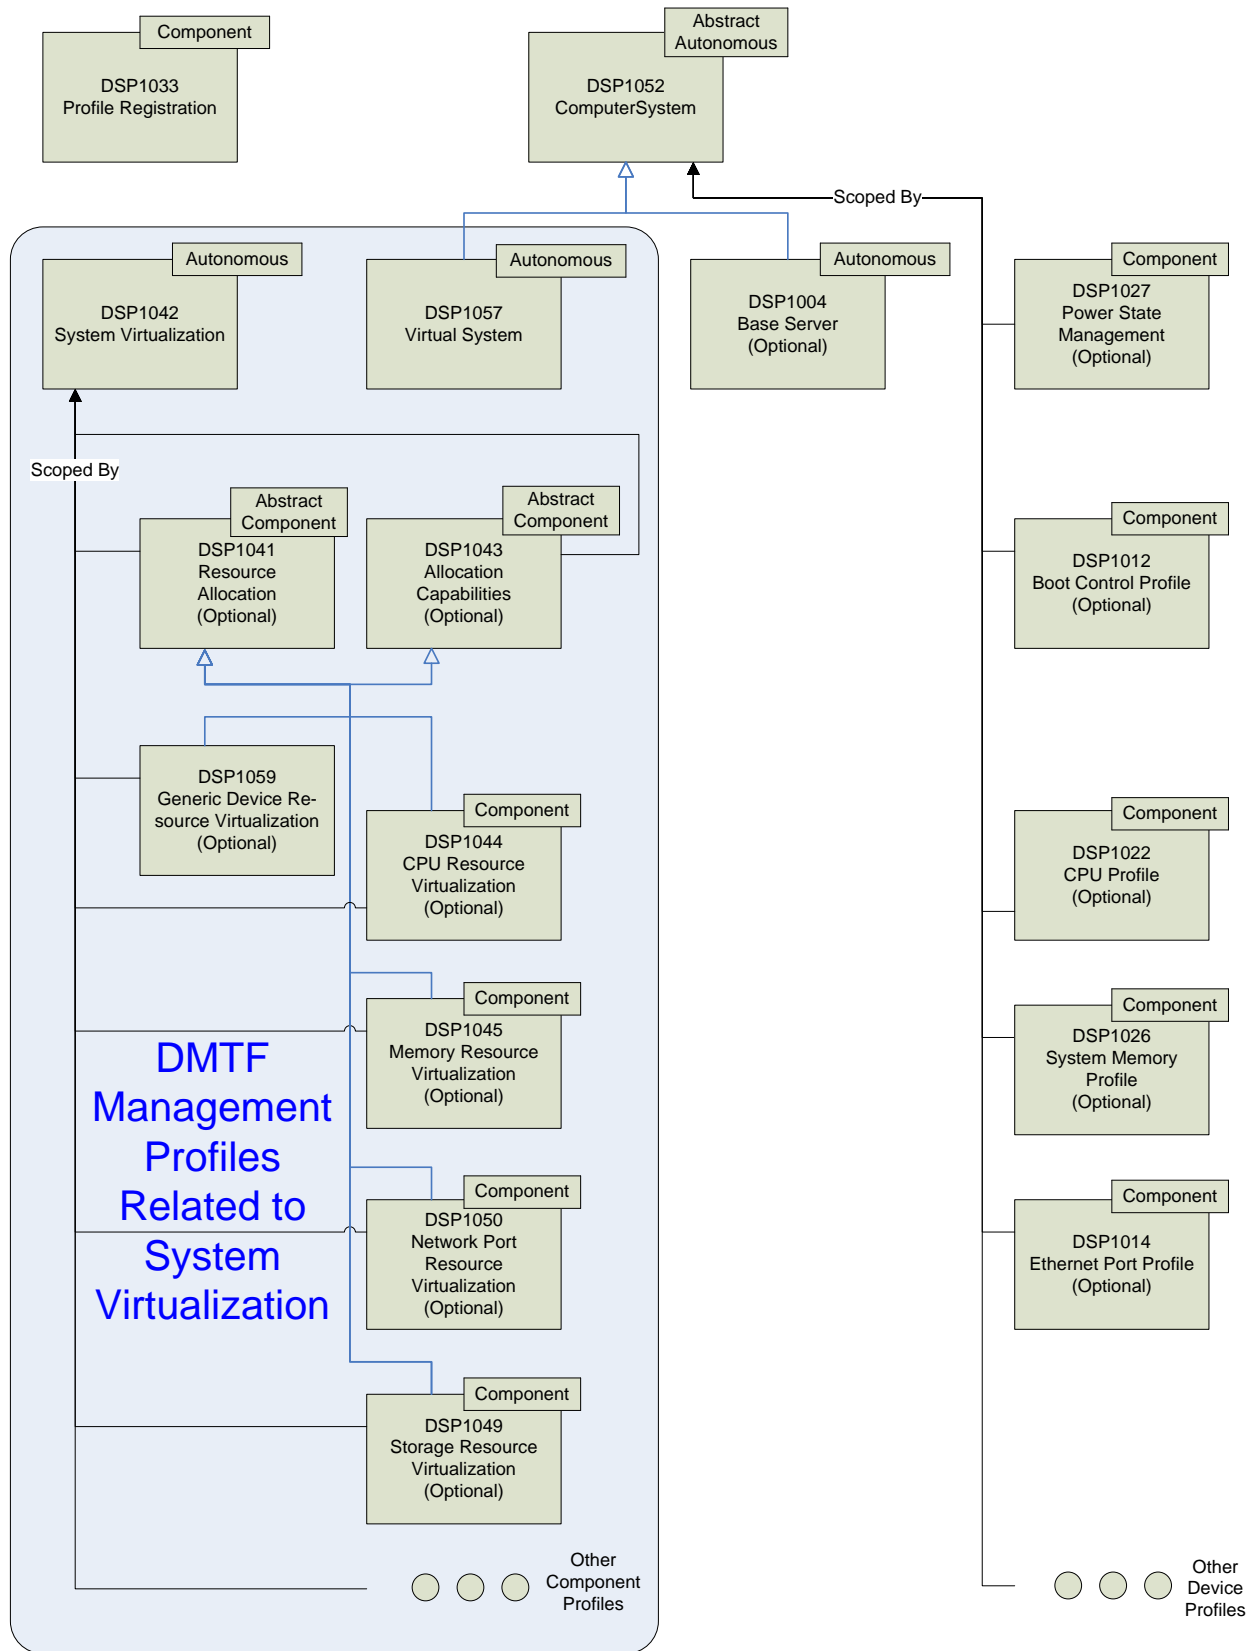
Component
DSP1033
Profile Registration

Abstract
Autonomous
DSP1052
ComputerSystem

Scoped By

Autonomous
DSP1042
System Virtualization

Autonomous
DSP1057
Virtual System

Autonomous
DSP1004
Base Server
(Optional)

Component
DSP1027
Power State Management
(Optional)

Scoped By

Abstract
Component
DSP1041
Resource
Allocation
(Optional)

Abstract
Component
DSP1043
Allocation
Capabilities
(Optional)

Component
DSP1012
Boot Control Profile
(Optional)

DSP1059
Generic Device Resource Virtualization
(Optional)

Component
DSP1044
CPU Resource
Virtualization
(Optional)

Component
DSP1022
CPU Profile
(Optional)

Component
DSP1045
Memory Resource
Virtualization
(Optional)

Component
DSP1026
System Memory
Profile
(Optional)

DMTF Management Profiles Related to System Virtualization

Component
DSP1050
Network Port
Resource
Virtualization
(Optional)

Component
DSP1014
Ethernet Port Profile
(Optional)

Component
DSP1049
Storage Resource
Virtualization
(Optional)

Other
Component
Profiles

Other
Device
Profiles